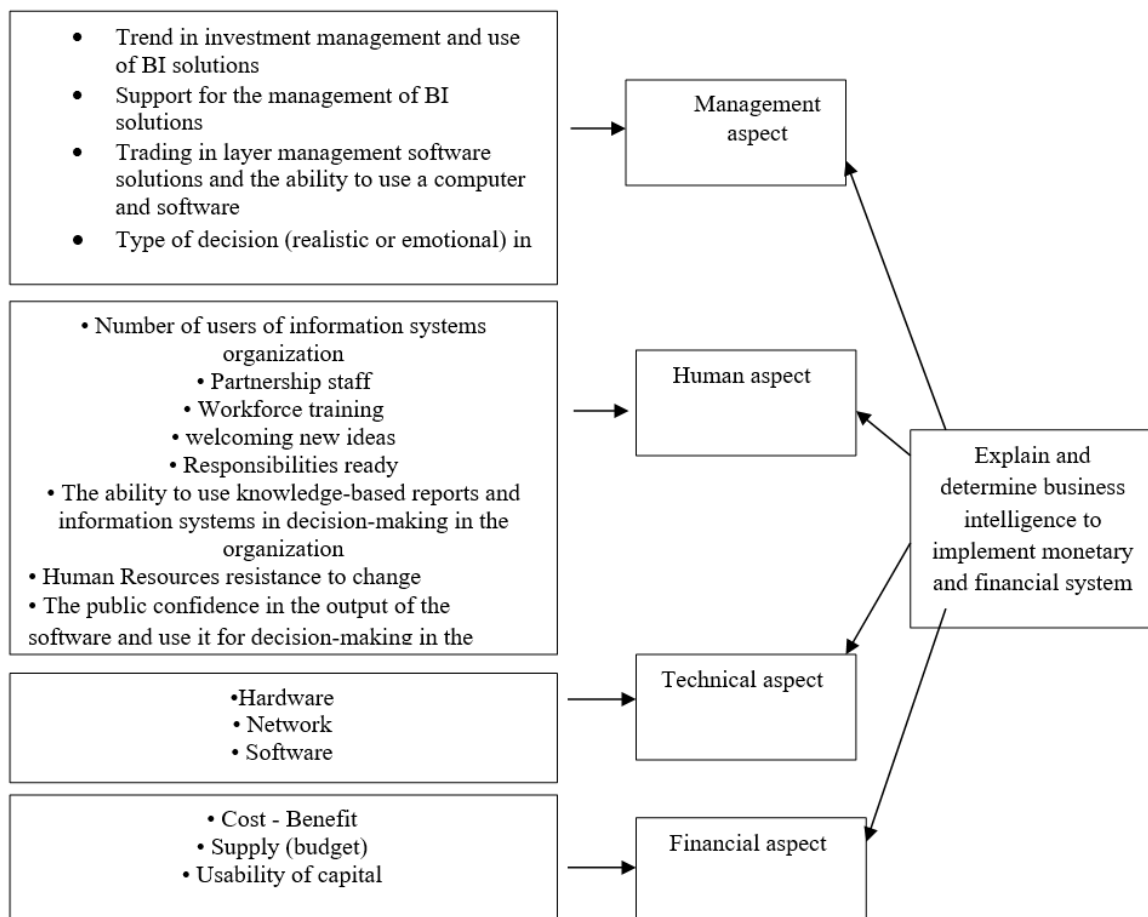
- Trend in investment management and use of BI solutions
- Support for the management of BI solutions
- Trading in layer management software solutions and the ability to use a computer and software
- Type of decision (realistic or emotional) in

Management aspect

• Number of users of information systems organization
• Partnership staff
• Workforce training
• welcoming new ideas
• Responsibilities ready
• The ability to use knowledge-based reports and information systems in decision-making in the organization
• Human Resources resistance to change
• The public confidence in the output of the software and use it for decision-making in the

Human aspect

Explain and determine business intelligence to implement monetary and financial system

•Hardware
• Network
• Software

Technical aspect

• Cost - Benefit
• Supply (budget)
• Usability of capital

Financial aspect